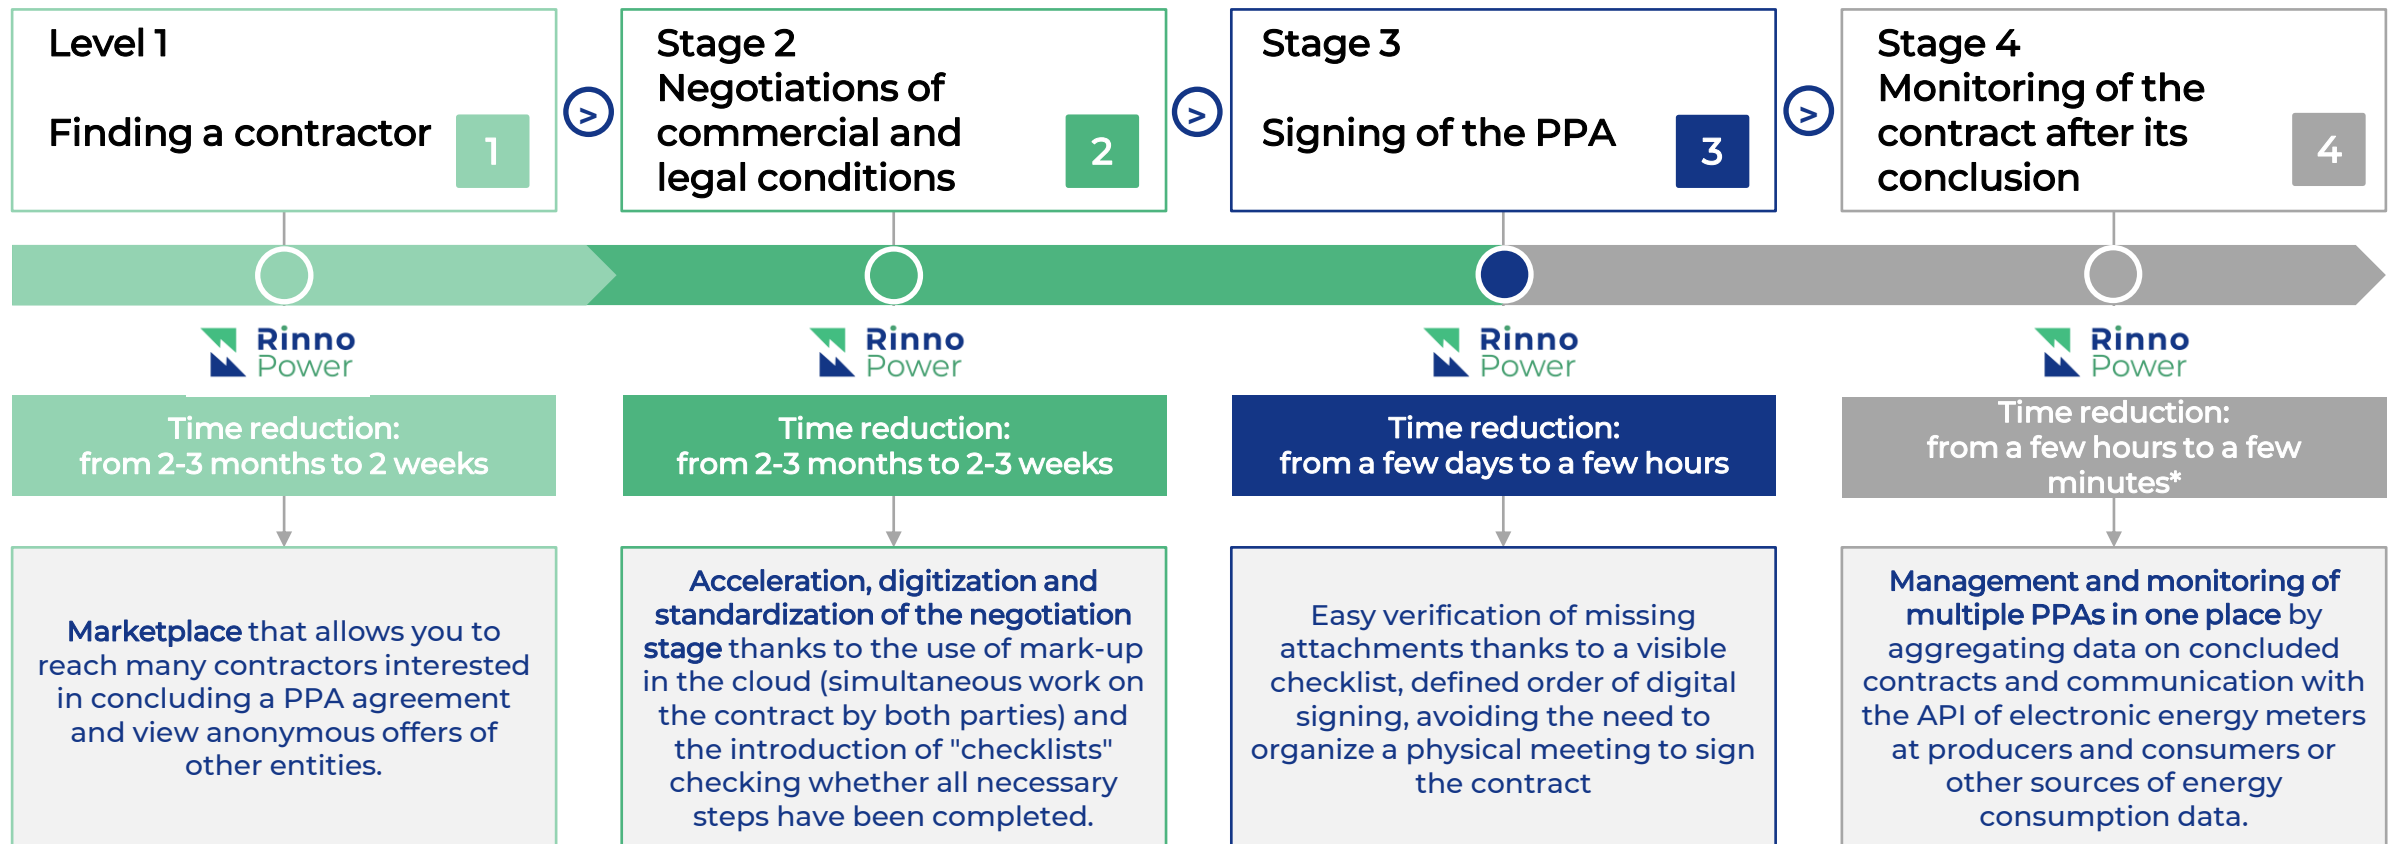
Level 1

Finding a contractor

1

>

Stage 2
Negotiations of commercial and legal conditions

2

>

Stage 3

Signing of the PPA

3

>

Stage 4
Monitoring of the contract after its conclusion

4

Rinno Power

Time reduction:
from 2-3 months to 2 weeks

Marketplace that allows you to reach many contractors interested in concluding a PPA agreement and view anonymous offers of other entities.

Rinno Power

Time reduction:
from 2-3 months to 2-3 weeks

Acceleration, digitization and standardization of the negotiation stage thanks to the use of mark-up in the cloud (simultaneous work on the contract by both parties) and the introduction of "checklists" checking whether all necessary steps have been completed.

Rinno Power

Time reduction:
from a few days to a few hours

Easy verification of missing attachments thanks to a visible checklist, defined order of digital signing, avoiding the need to organize a physical meeting to sign the contract

Rinno Power

Time reduction:
from a few hours to a few minutes*

Management and monitoring of multiple PPAs in one place by aggregating data on concluded contracts and communication with the API of electronic energy meters at producers and consumers or other sources of energy consumption data.